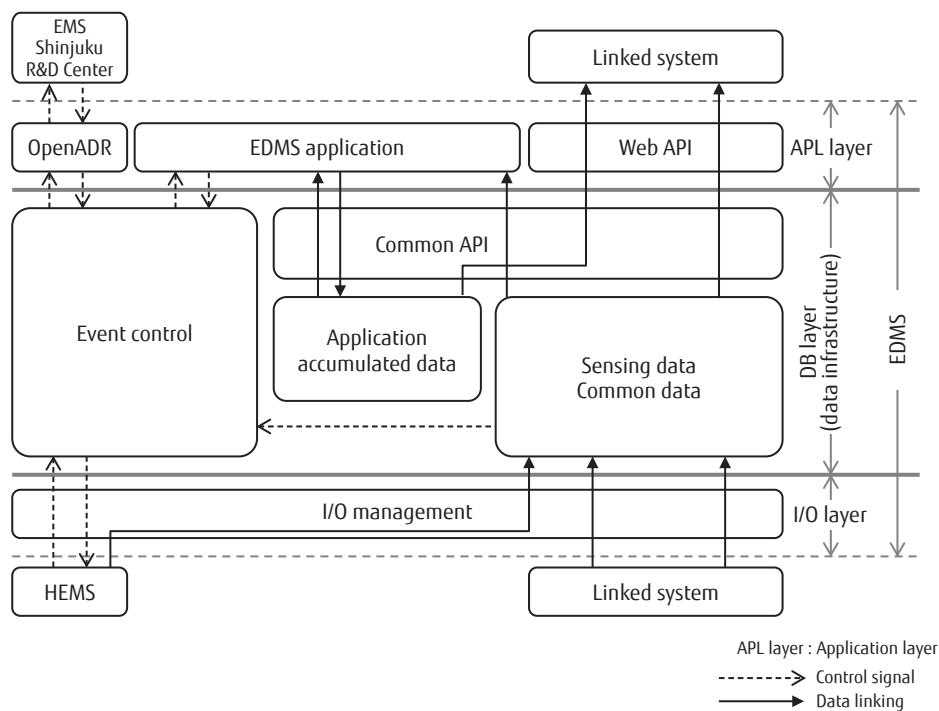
EMS Shinjuku R&D Center

Linked system

OpenADR

EDMS application

Web API

APL layer

Common API

Event control

Application accumulated data

Sensing data Common data

DB layer (data infrastructure)

EDMS

I/O management

I/O layer

HEMS

Linked system

APL layer : Application layer

Control signal

Data linking